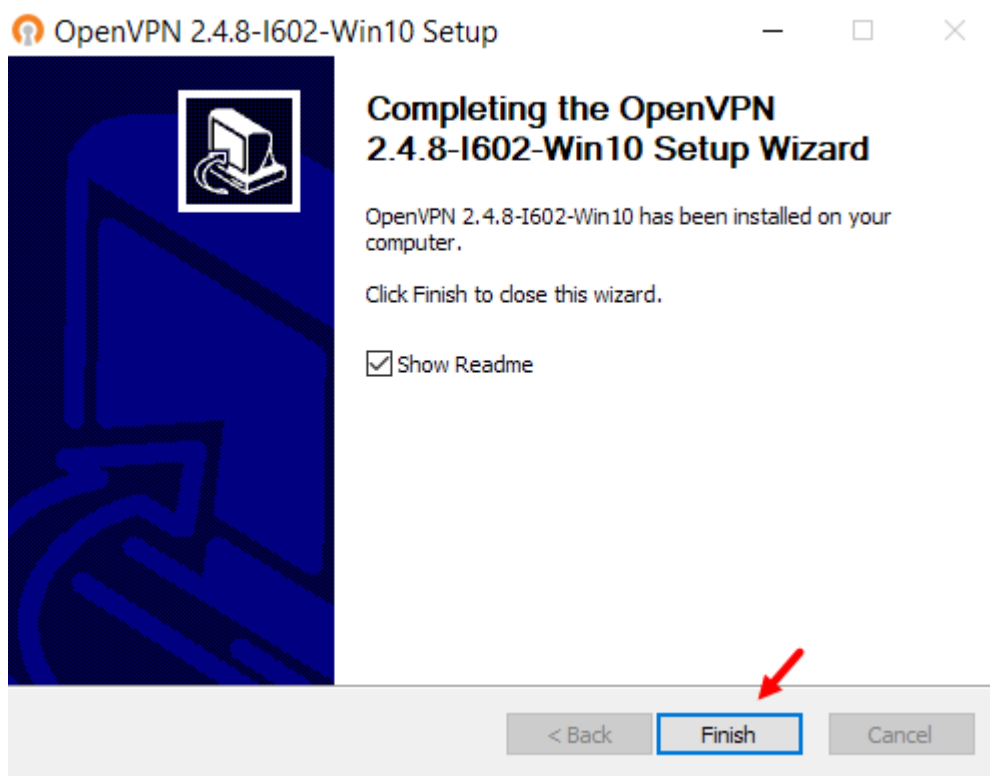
OpenVPN 2.4.8-I602-Win10 Setup

Completing the OpenVPN 2.4.8-I602-Win10 Setup Wizard

OpenVPN 2.4.8-I602-Win10 has been installed on your computer.

Click Finish to close this wizard.

Show Readme

< Back

Finish

Cancel